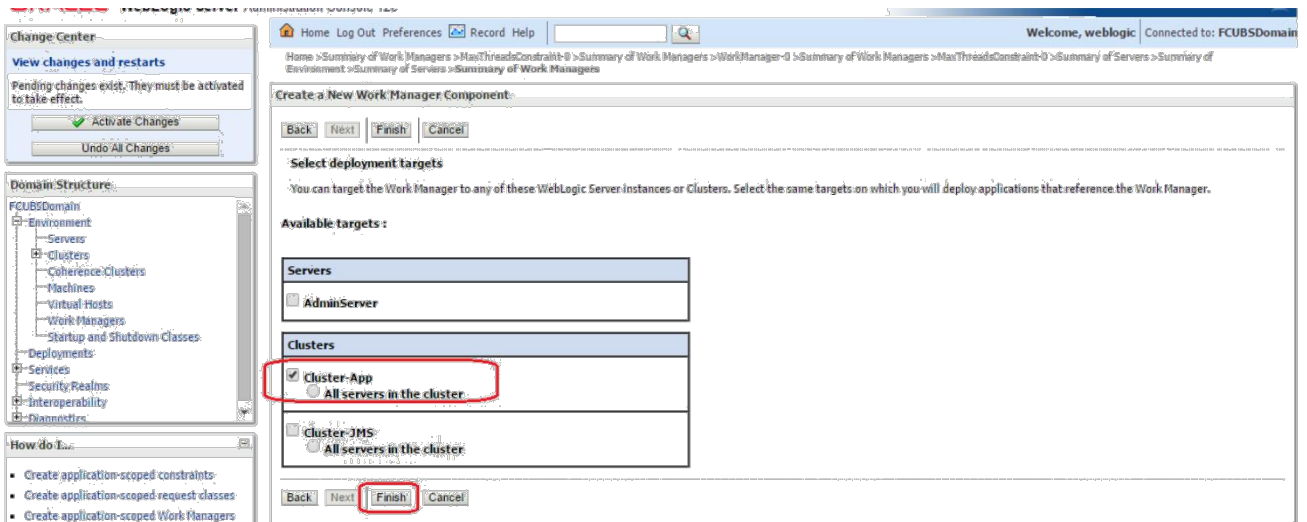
WebLogic Server Administration Console 12c

Home Log Out Preferences Record Help

Welcome, weblogic Connected to: FCUBSDomain

Home >Summary of Work Managers >MaxThreadsConstraint-0 >Summary of Work Managers >WorkManager-0 >Summary of Work Managers >MaxThreadsConstraint-0 >Summary of Servers >Summary of Environment >Summary of Servers >Summary of Work Managers

Change Center

View changes and restarts

Pending changes exist. They must be activated to take effect.

Activate Changes

Undo All Changes

Domain Structure

FCUBSDomain
Environment
Servers
Clusters
Coherence Clusters
Machines
Virtual Hosts
Work Managers
Startup and Shutdown Classes
Deployments
Services
Security Realms
Interoperability
Diagnostics

How do I...

- Create application-scoped constraints
- Create application-scoped request classes
- Create application-scoped Work Managers

Create a New Work Manager Component

Back Next Finish Cancel

Select deployment targets

You can target the Work Manager to any of these WebLogic Server instances or Clusters. Select the same targets on which you will deploy applications that reference the Work Manager.

Available targets :

| Servers |
|---|
| AdminServer |

| Clusters |
|---|
| Cluster-App<br>All servers in the cluster |
| Cluster-JMS<br>All servers in the cluster |

Back Next Finish Cancel